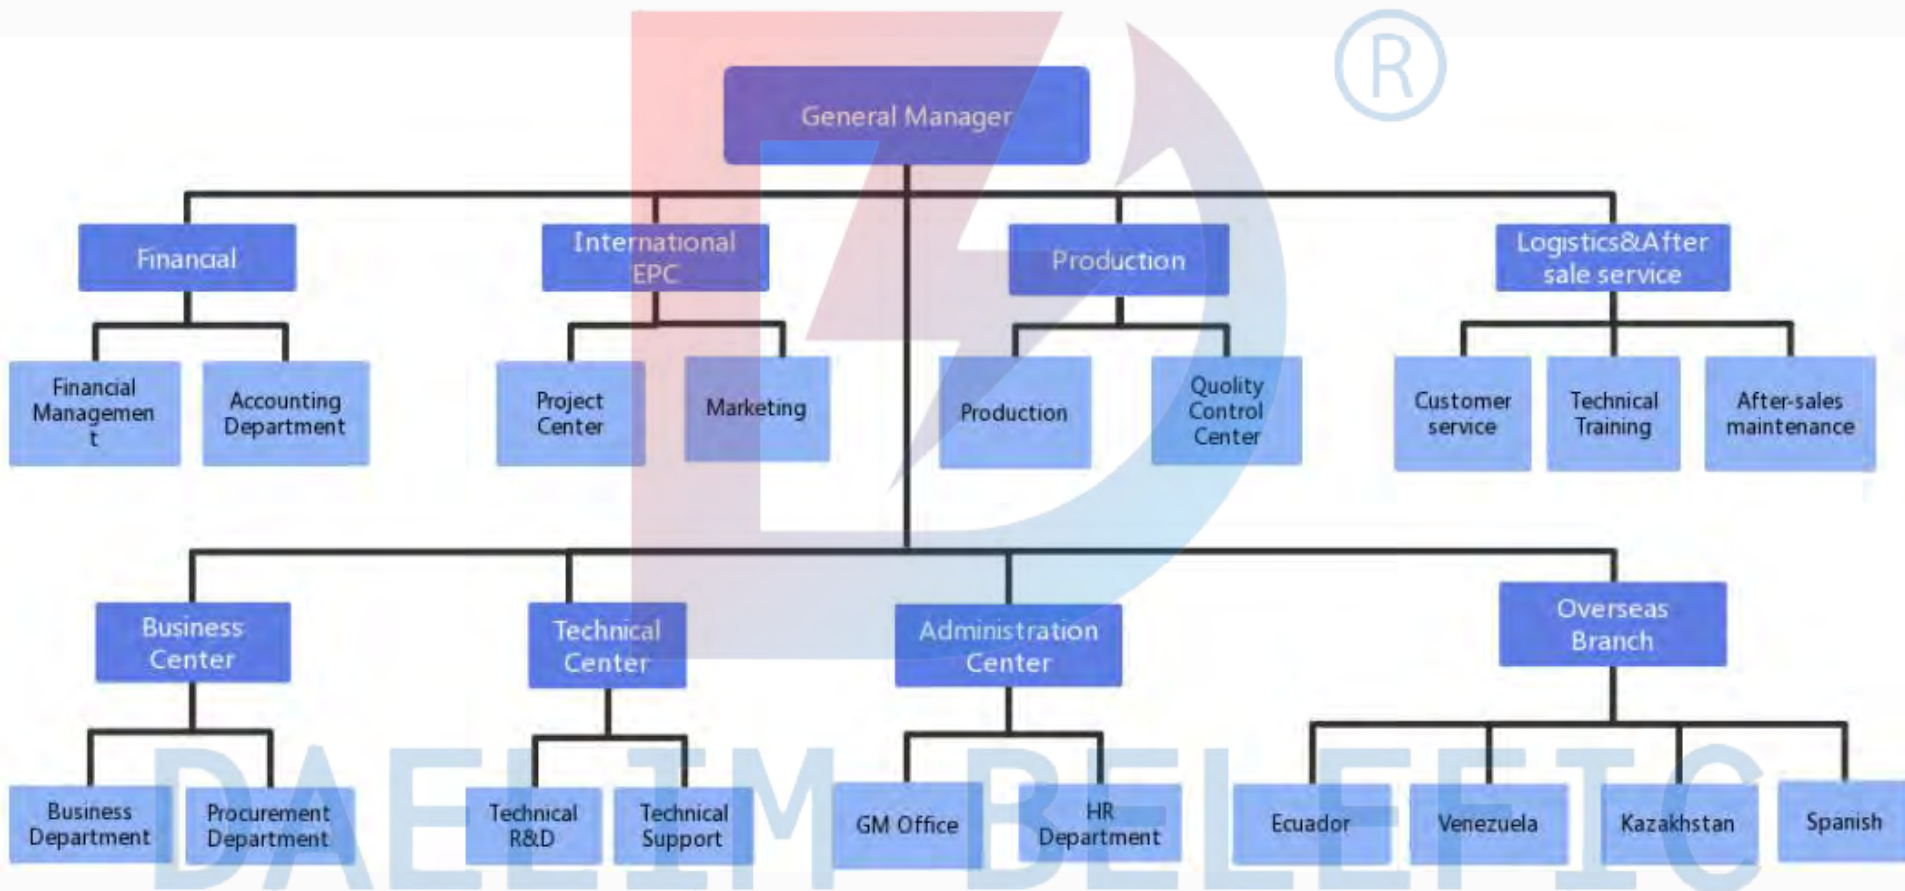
General Manager

Financial

Financial Managemen t

Accounting Department

International EPC

Project Center

Marketing

Production

Production

Quolity Control Center

Logistics&After sale service

Customer service

Technical Training

After-sales maintenance

Business Center

Business Department

Procurement Department

Technical Center

Technical R&D

Technical Support

Administration Center

GM Office

HR Department

Overseas Branch

Ecuador

Venezuela

Kazakhstan

Spanish

DAELIM BELEFIC

®